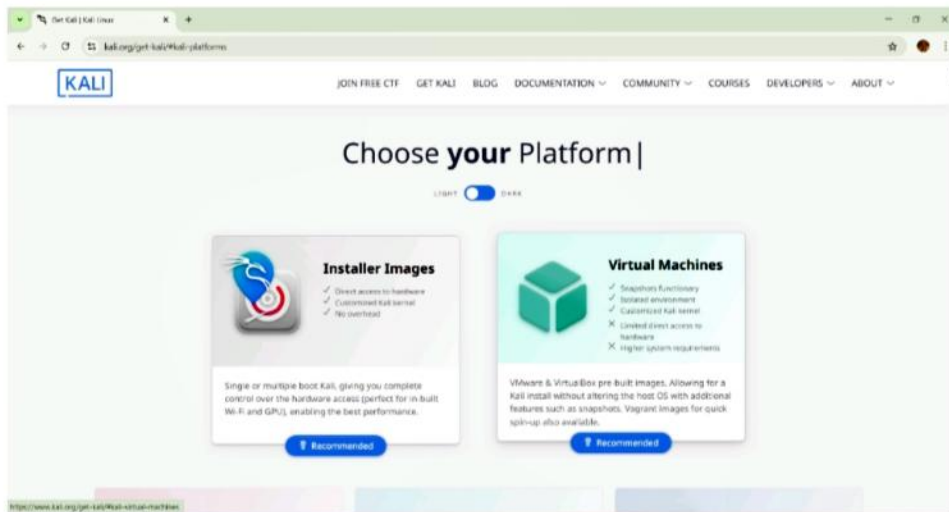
Get Kali | Kali Linux

kali.org/get-kali/#kali-platforms

KALI

JOIN FREE CTF GET KALI BLOG DOCUMENTATION COMMUNITY COURSES DEVELOPERS ABOUT

Choose **your** Platform|

LIGHT DARK

Installer Images

✓ Direct access to hardware
✓ Customized Kali kernel
✓ No overhead

Single or multiple boot Kali, giving you complete control over the hardware access (perfect for in-built Wi-Fi and GPU), enabling the best performance.

Recommended

Virtual Machines

✓ Snapshots functionary
✓ Isolated environment
✓ Customized Kali kernel
✕ Limited direct access to hardware
✕ Higher system requirements

VMware & VirtualBox pre-built images. Allowing for a Kali install without altering the host OS with additional features such as snapshots. Vagrant images for quick spin-up also available.

Recommended

https://www.kali.org/get-kali/#kali-virtual-machines